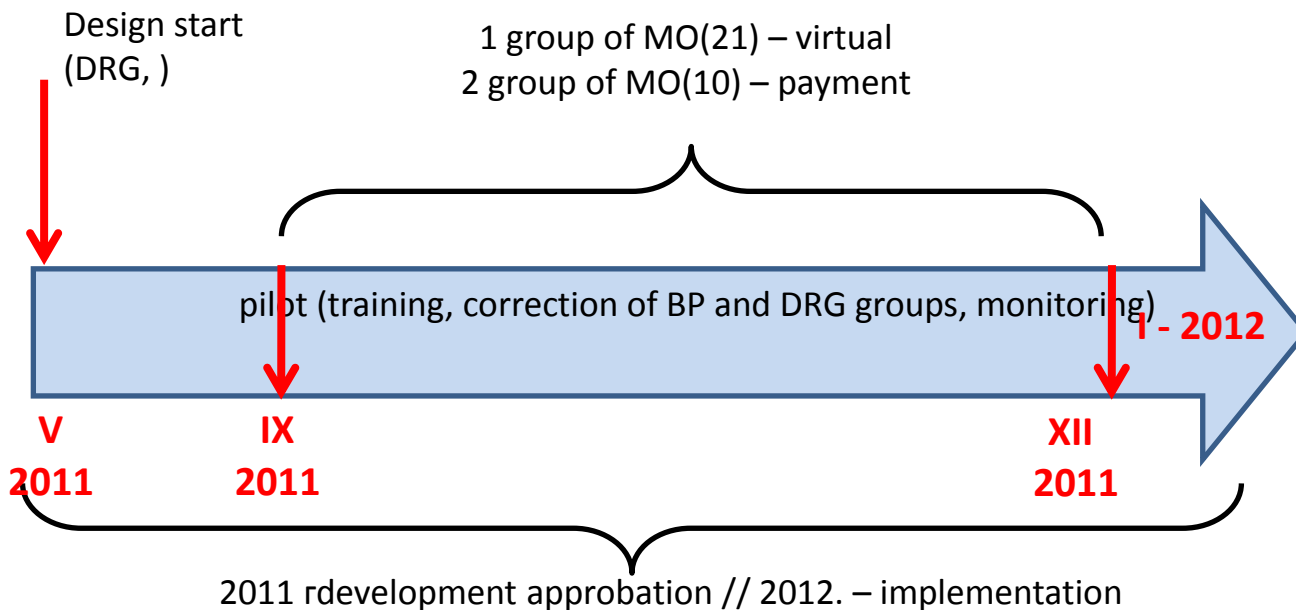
Design start
(DRG, )

1 group of MO(21) – virtual
2 group of MO(10) – payment

pilot (training, correction of BP and DRG groups, monitoring)

I - 2012

V
2011

IX
2011

XII
2011

2011 rdevelopment approbation // 2012. – implementation